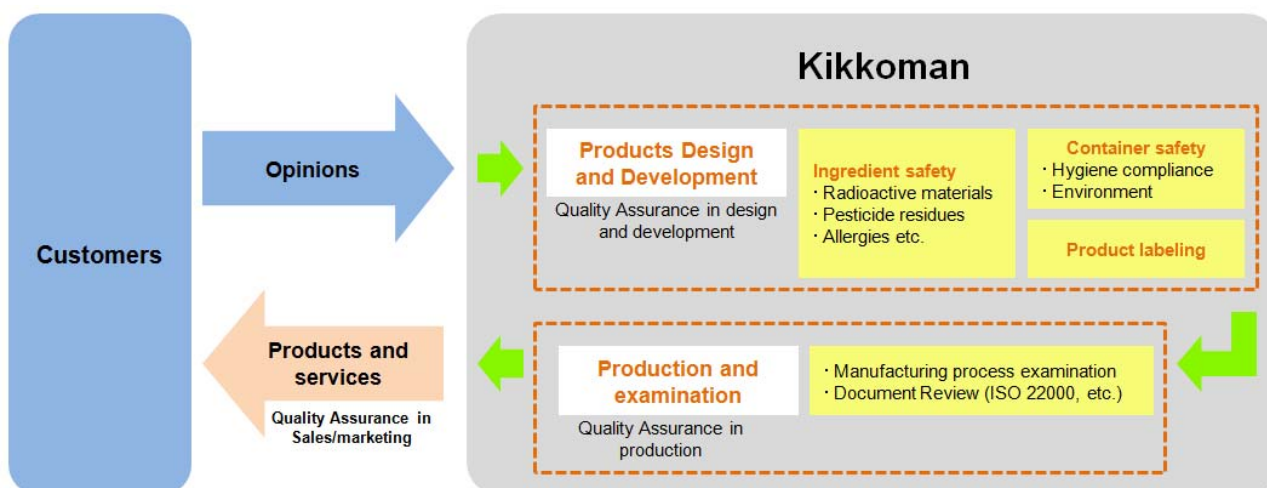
Customers

Opinions

Products and services

Quality Assurance in Sales/marketing

Kikkoman

Products Design and Development

Quality Assurance in design and development

Ingredient safety
・Radioactive materials
・Pesticide residues
・Allergies etc.

Container safety
・Hygiene compliance
・Environment

Product labeling

Production and examination

Quality Assurance in production

・Manufacturing process examination
・Document Review (ISO 22000, etc.)